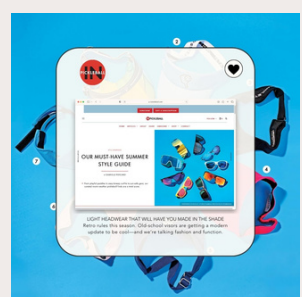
PICKLEBALL

3

OUR MUST HAVE SUMMER STYLE GUIDE

7

4

8

LIGHT HEADWEAR THAT WILL HAVE YOU MADE IN THE SHADE
Retro rules this season. Old-school visors are getting a modern update to be cool—and we're talking fashion and function.